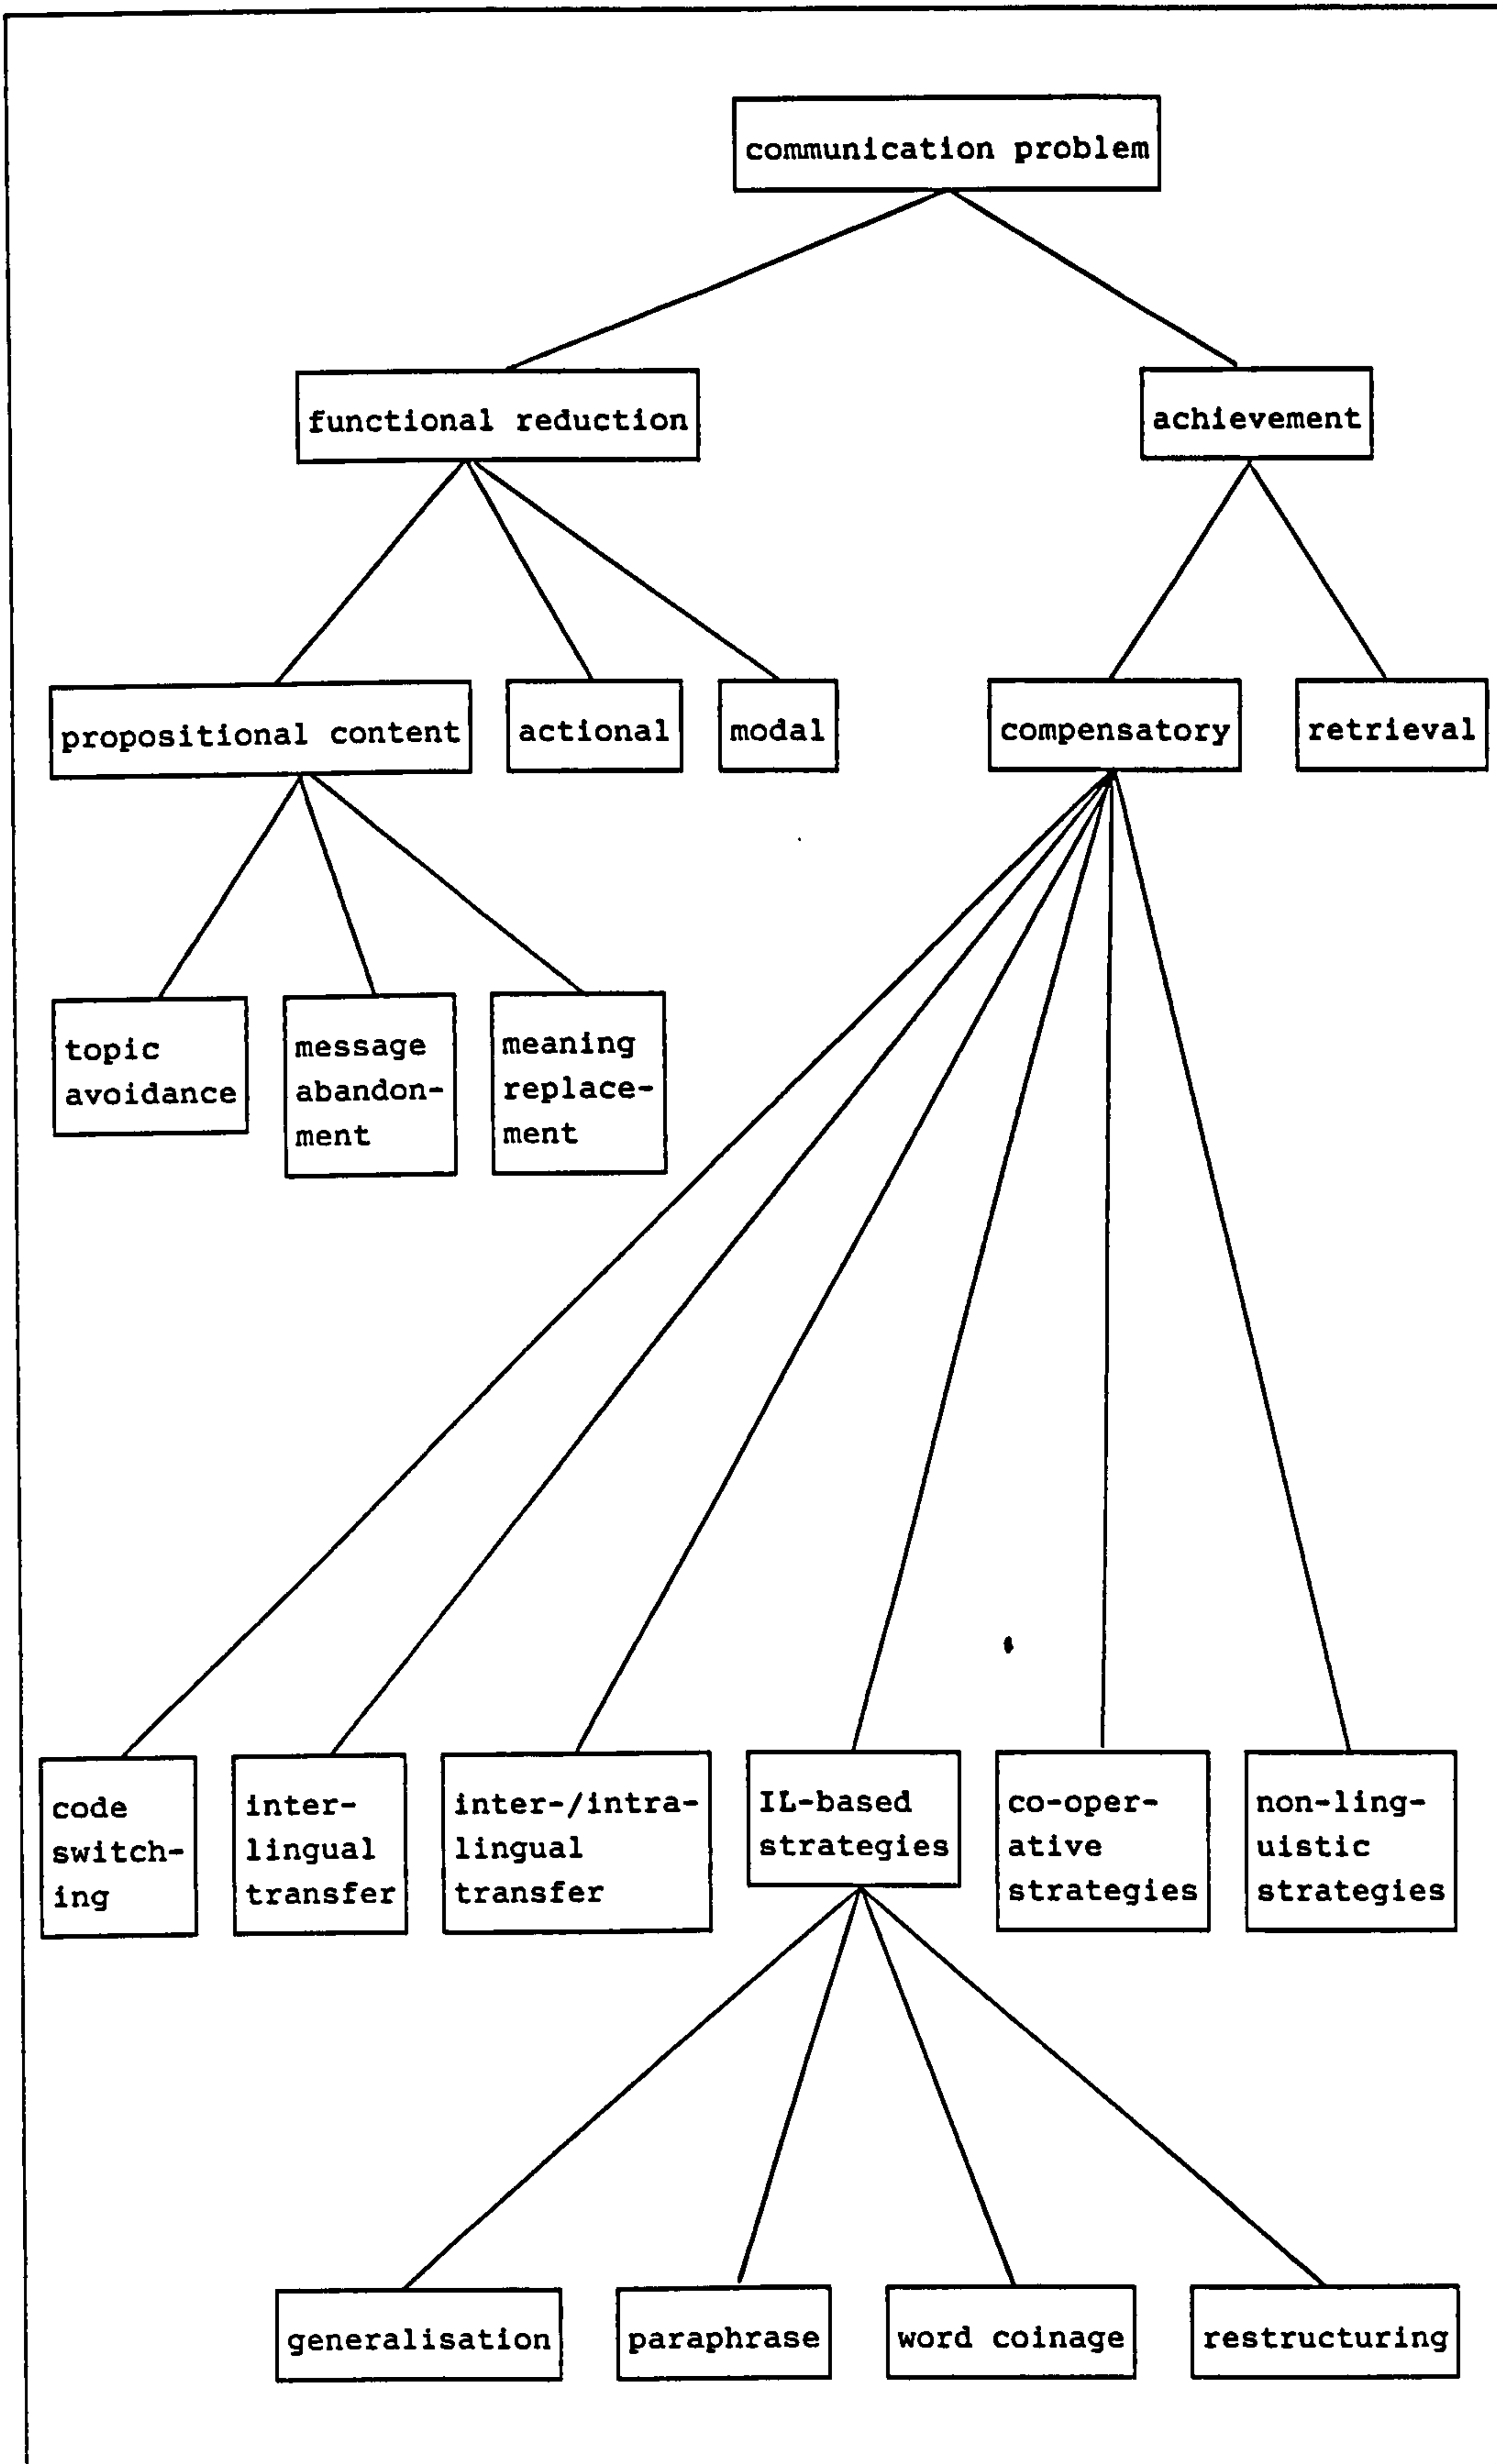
communication problem

functional reduction

achievement

propositional content

actional

modal

compensatory

retrieval

topic avoidance

message abandonment

meaning replacement

code switching

inter-lingual transfer

inter-/intra-lingual transfer

IL-based strategies

co-operative strategies

non-linguistic strategies

generalisation

paraphrase

word coinage

restructuring